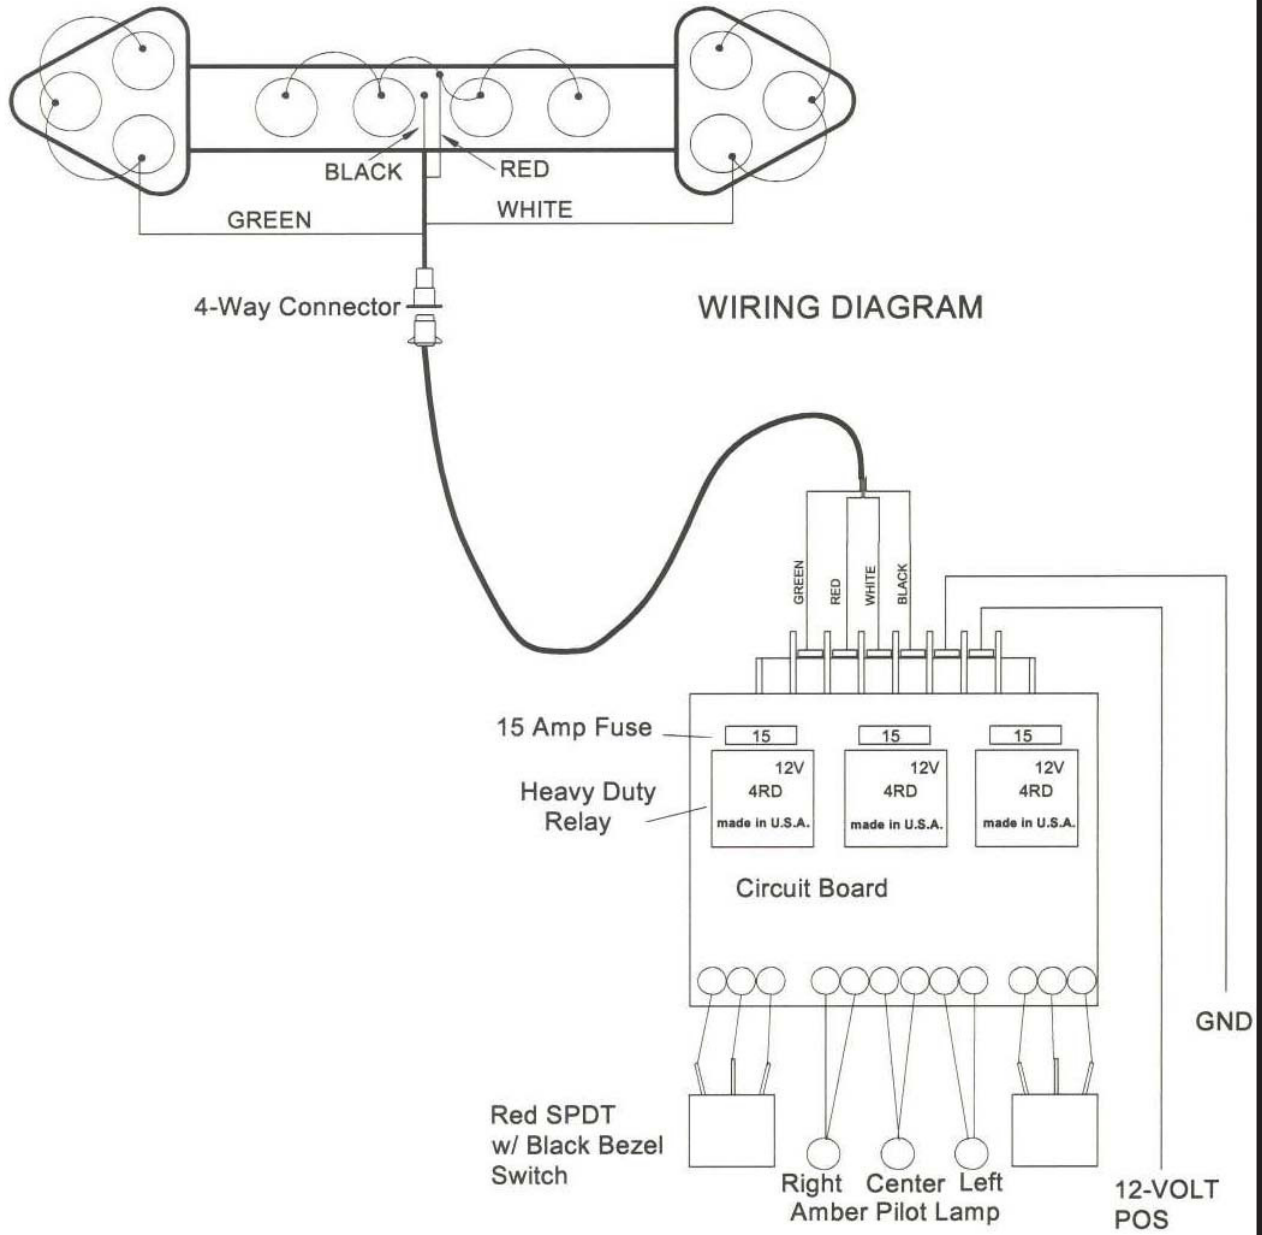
BLACK
RED
GREEN
WHITE
4-Way Connector
WIRING DIAGRAM
GREEN
RED
WHITE
BLACK
15 Amp Fuse
15
15
15
Heavy Duty Relay
12V
4RD
made in U.S.A.
12V
4RD
made in U.S.A.
12V
4RD
made in U.S.A.
Circuit Board
GND
Red SPDT w/ Black Bezel Switch
Right Center Left
Amber Pilot Lamp
12-VOLT POS